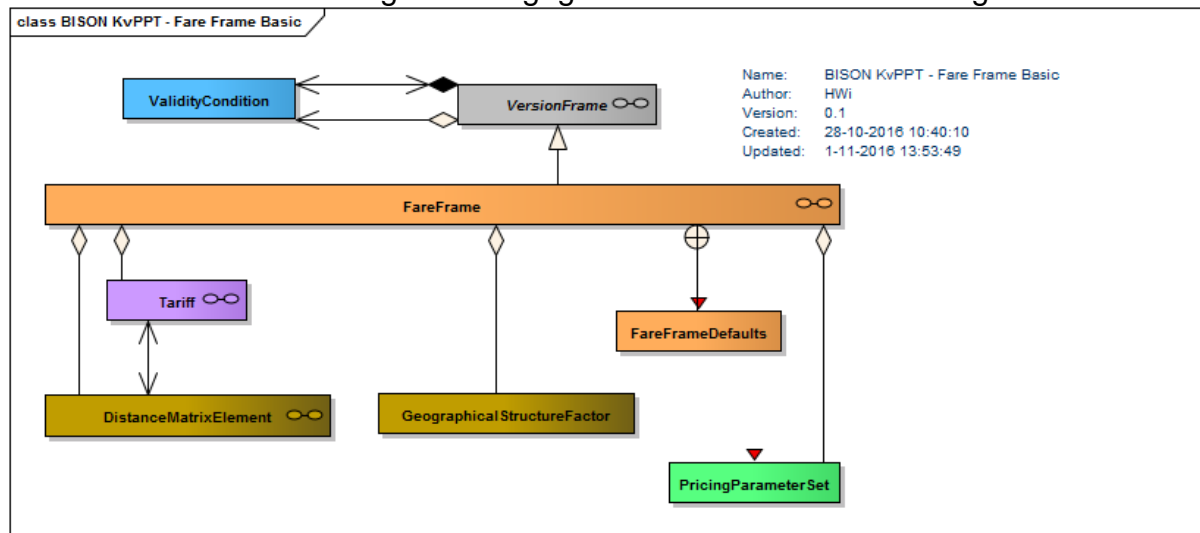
class BISON KvPPT - Fare Frame Basic

ValidityCondition

VersionFrame

Name: BISON KvPPT - Fare Frame Basic
Author: HWi
Version: 0.1
Created: 28-10-2016 10:40:10
Updated: 1-11-2016 13:53:49

FareFrame

Tariff

FareFrameDefaults

DistanceMatrixElement

GeographicalStructureFactor

PricingParameterSet